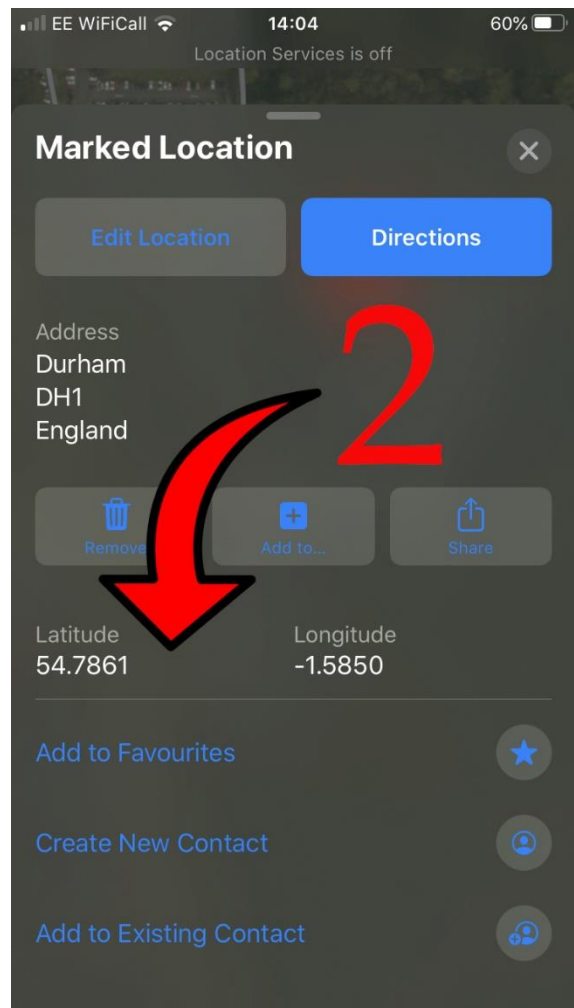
EE WiFiCall 14:04 60%
Location Services is off

Marked Location

Edit Location
Directions

2

Address
Durham
DH1
England

Remove
Add to...
Share

Latitude
54.7861

Longitude
-1.5850

Add to Favourites

Create New Contact

Add to Existing Contact